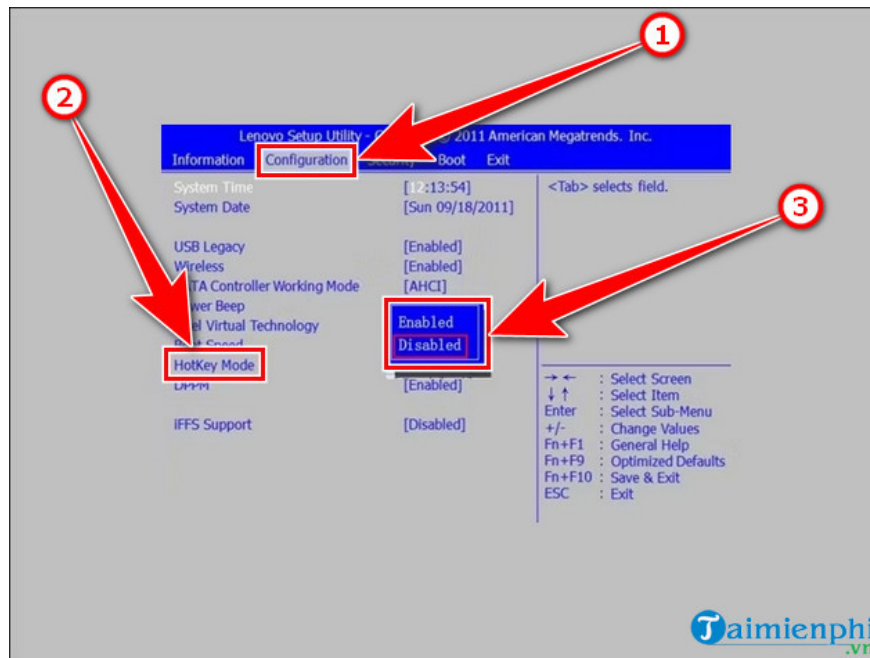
1

2

Lenovo Setup Utility - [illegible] 2011 American Megatrends. Inc.

Information Configuration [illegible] Boot Exit

System Time [12:13:54]
System Date [Sun 09/18/2011]

USB Legacy [Enabled]
Wireless [Enabled]
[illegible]ATA Controller Working Mode [AHCI]
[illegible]wer Beep
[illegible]el Virtual Technology
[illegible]
HotKey Mode
DPPM [Enabled]

IFFS Support [Disabled]

Enabled
Disabled

3

<Tab> selects field.

→ ← : Select Screen
↓ ↑ : Select Item
Enter : Select Sub-Menu
+/- : Change Values
Fn+F1 : General Help
Fn+F9 : Optimized Defaults
Fn+F10 : Save & Exit
ESC : Exit

Taimienphi.vn